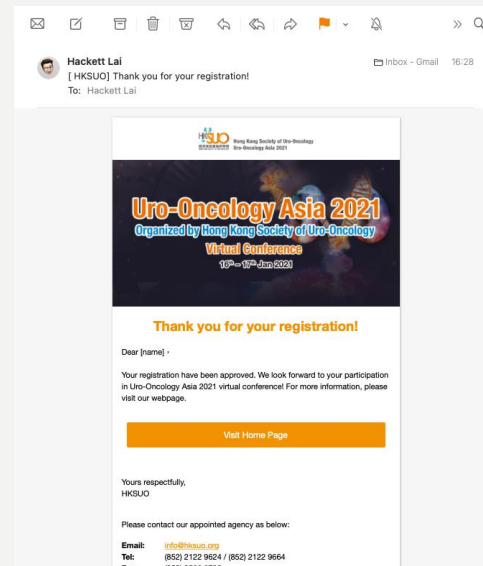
Hackett Lai
[ HKSUO] Thank you for your registration!
To: Hackett Lai

Inbox - Gmail 16:28

HKSUO Hong Kong Society of Uro-Oncology Uro-Oncology Asia 2021

Uro-Oncology Asia 2021
Organized by Hong Kong Society of Uro-Oncology
Virtual Conference
$16^{th}$ – $17^{th}$ Jan 2021

Thank you for your registration!

Dear [name] ,

Your registration have been approved. We look forward to your participation in Uro-Oncology Asia 2021 virtual conference! For more information, please visit our webpage.

Visit Home Page

Yours respectfully,
HKSUO

Please contact our appointed agency as below:

Email: info@hksuo.org
Tel: (852) 2122 9624 / (852) 2122 9664
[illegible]